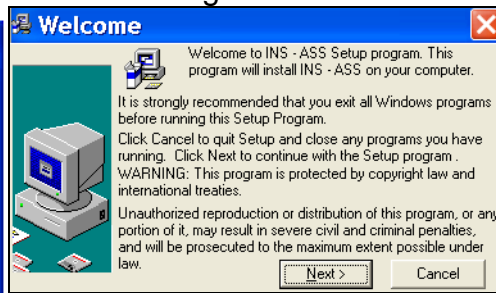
Welcome

Welcome to INS - ASS Setup program. This program will install INS - ASS on your computer.

It is strongly recommended that you exit all Windows programs before running this Setup Program.

Click Cancel to quit Setup and close any programs you have running. Click Next to continue with the Setup program . WARNING: This program is protected by copyright law and international treaties.

Unauthorized reproduction or distribution of this program, or any portion of it, may result in severe civil and criminal penalties, and will be prosecuted to the maximum extent possible under law.

Next >

Cancel